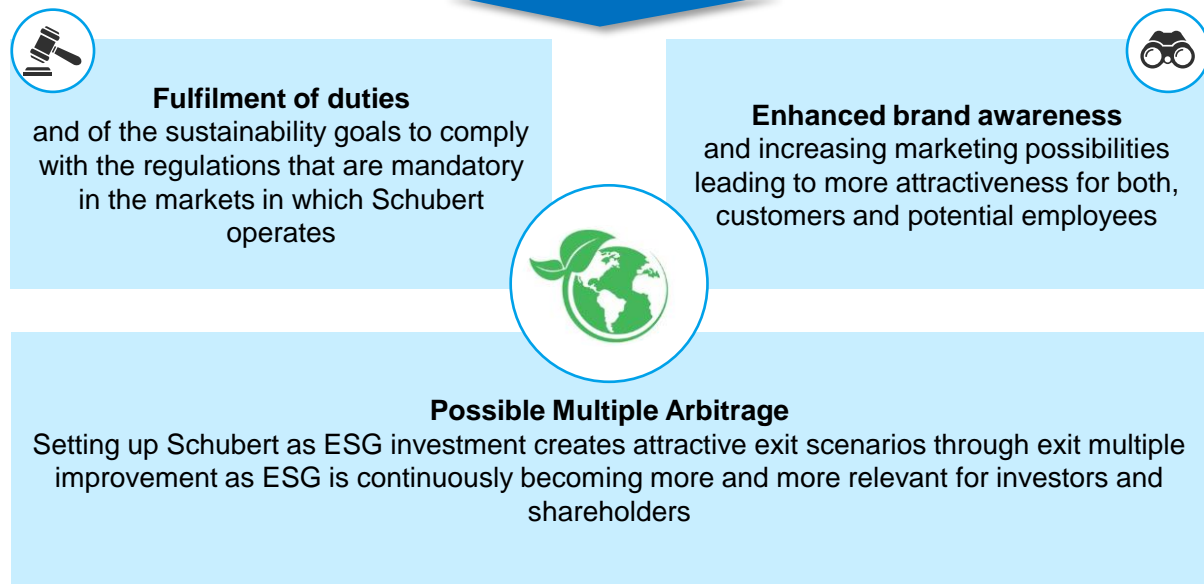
**Fulfilment of duties**
and of the sustainability goals to comply with the regulations that are mandatory in the markets in which Schubert operates

**Enhanced brand awareness**
and increasing marketing possibilities leading to more attractiveness for both, customers and potential employees

**Possible Multiple Arbitrage**
Setting up Schubert as ESG investment creates attractive exit scenarios through exit multiple improvement as ESG is continuously becoming more and more relevant for investors and shareholders